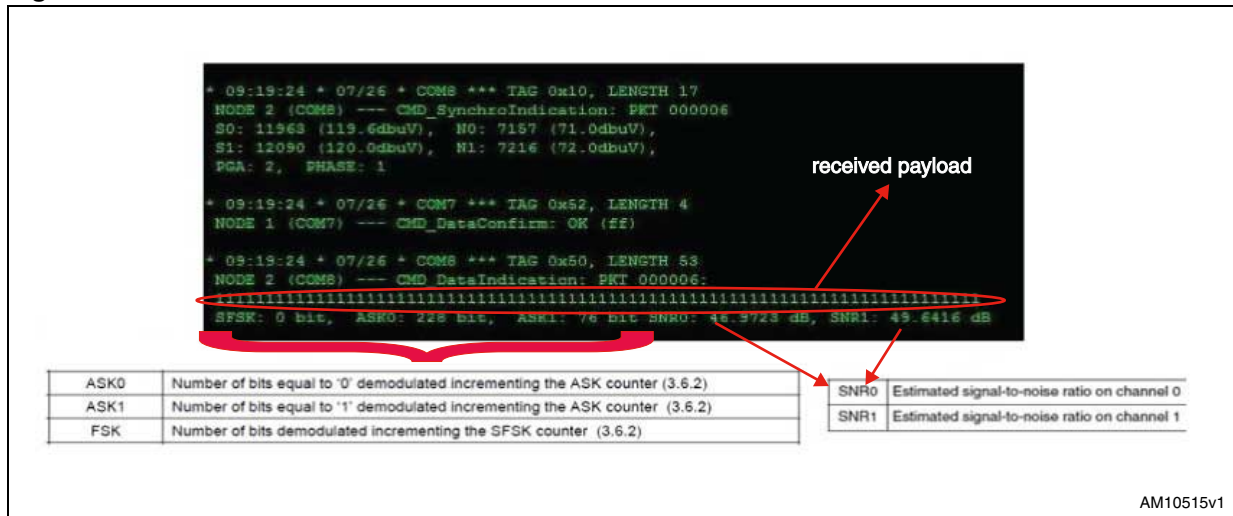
* 09:19:24 * 07/26 * COM8 *** TAG 0x10, LENGTH 17
NODE 2 (COM8) --- CMD_SynchroIndication: PKT 000006
S0: 11963 (119.6dbuV), N0: 7157 (71.0dbuV),
S1: 12090 (120.0dbuV), N1: 7216 (72.0dbuV),
PGA: 2, PHASE: 1

* 09:19:24 * 07/26 * COM7 *** TAG 0x52, LENGTH 4
NODE 1 (COM7) --- CMD_DataConfirm: OK (ff)

* 09:19:24 * 07/26 * COM8 *** TAG 0x50, LENGTH 53
NODE 2 (COM8) --- CMD_DataIndication: PKT 000006:
1111111111111111111111111111111111111111111111111111111111111111111111
SFSK: 0 bit, ASK0: 228 bit, ASK1: 76 bit SNR0: 46.9723 dB, SNR1: 49.6416 dB

received payload

| ASK0 | Number of bits equal to '0' demodulated incrementing the ASK counter (3.6.2) |
|---|---|
| ASK1 | Number of bits equal to '1' demodulated incrementing the ASK counter (3.6.2) |
| FSK | Number of bits demodulated incrementing the SFSK counter (3.6.2) |

| SNR0 | Estimated signal-to-noise ratio on channel 0 |
|---|---|
| SNR1 | Estimated signal-to-noise ratio on channel 1 |

AM10515v1